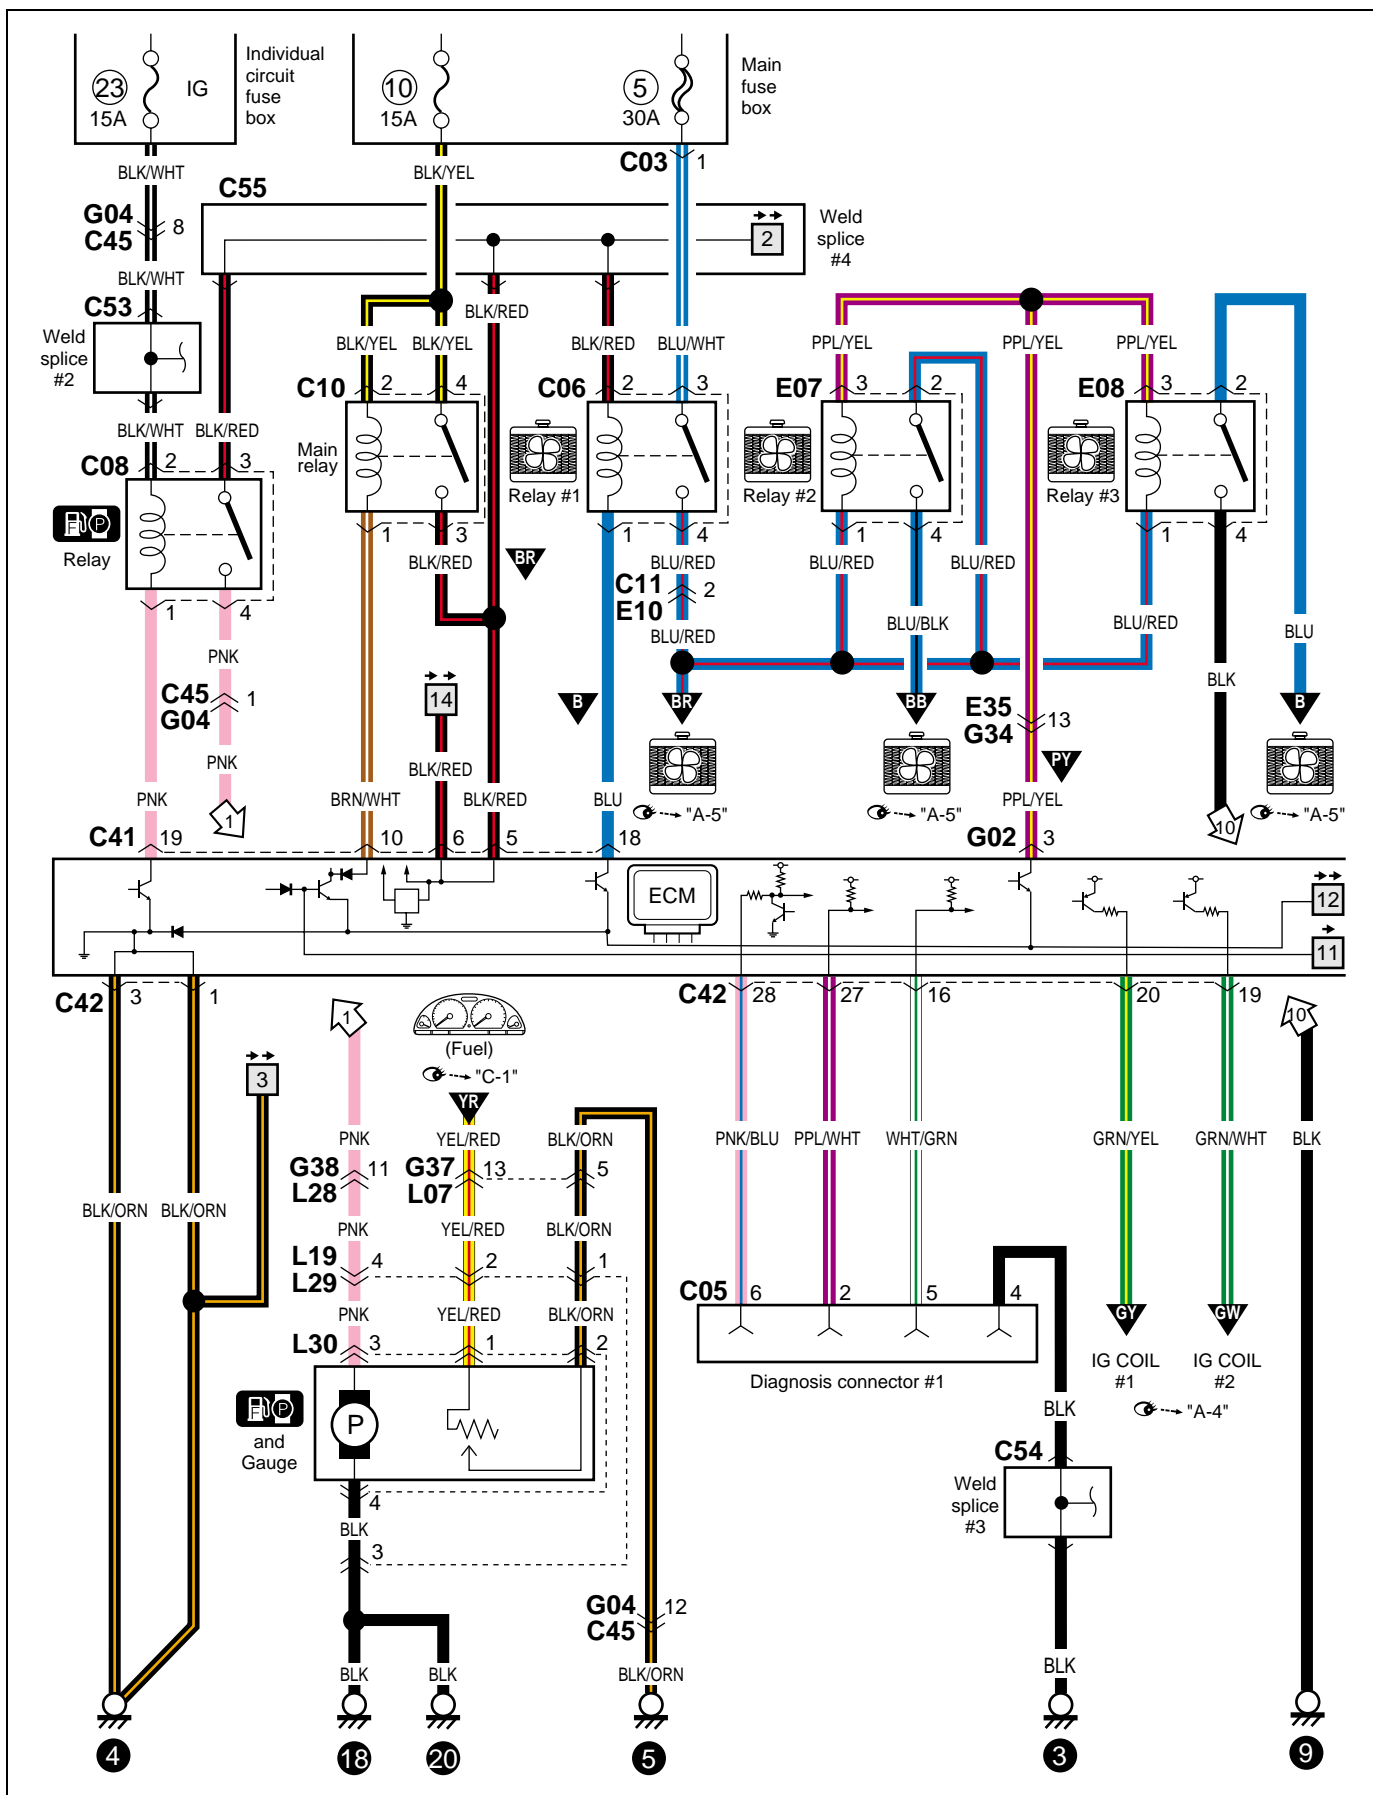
23
15A
IG
Individual circuit fuse box

10
15A
5
30A
Main fuse box

BLK/WHT
BLK/YEL
C03
1
C55
G04
C45
8
Weld splice #4
2
BLK/WHT
C53
Weld splice #2
BLK/RED
BLK/YEL
BLK/YEL
BLK/RED
BLU/WHT
PPL/YEL
PPL/YEL
PPL/YEL
C10
2
4
C06
2
3
E07
3
2
E08
3
2
Main relay
Relay #1
Relay #2
Relay #3
BLK/WHT
BLK/RED
C08
2
3
Relay
1
3
1
4
1
4
1
4
BLK/RED
BR
BLU/RED
BLU/RED
BLU/RED
C11
E10
2
BLU/RED
BLU/BLK
BLU/RED
1
4
PNK
C45
G04
1
PNK
14
B
BR
BB
E35
G34
13
PY
BLU
BLK
B
BLK/RED
"A-5"
"A-5"
"A-5"
PNK
1
BRN/WHT
BLK/RED
BLU
PPL/YEL
C41
19
10
6
5
18
G02
3
10
ECM
12
11
C42
3
1
C42
28
27
16
20
19
1
(Fuel)
"C-1"
3
YR
10
BLK/ORN
BLK/ORN
PNK
YEL/RED
BLK/ORN
PNK/BLU
PPL/WHT
WHT/GRN
GRN/YEL
GRN/WHT
BLK
G38
L28
11
G37
L07
13
5
PNK
YEL/RED
BLK/ORN
L19
L29
4
2
1
PNK
YEL/RED
BLK/ORN
C05
6
2
5
4
GY
GW
L30
3
1
2
Diagnosis connector #1
IG COIL #1
IG COIL #2
P
and Gauge
"A-4"
BLK
C54
Weld splice #3
4
BLK
3
G04
C45
12
BLK
BLK
BLK/ORN
BLK
4
18
20
5
3
9